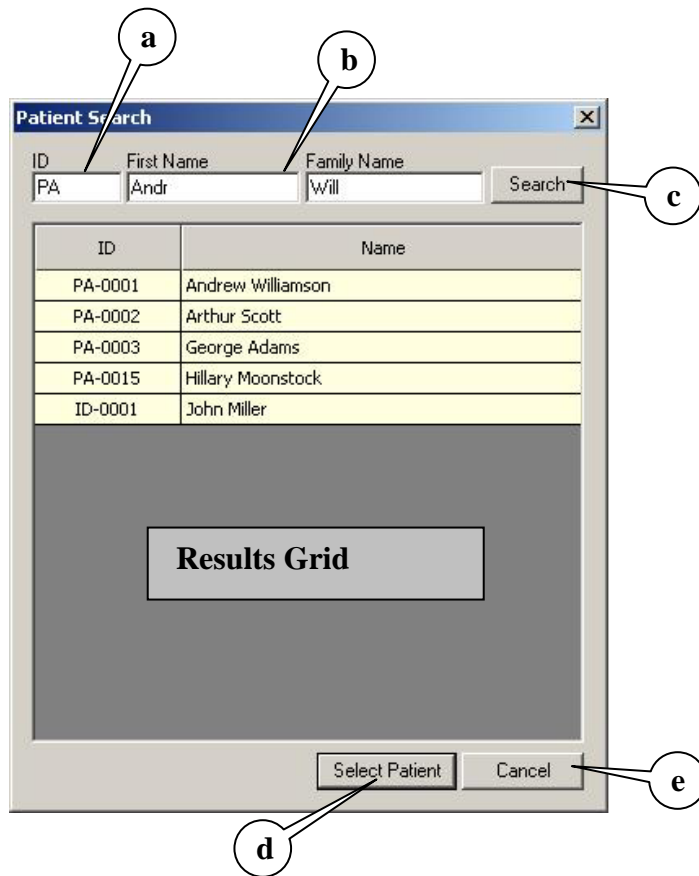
a

b

Patient Search

×

ID
PA

First Name
Andr

Family Name
Will

Search

c

| ID | Name |
|---|---|
| PA-0001 | Andrew Williamson |
| PA-0002 | Arthur Scott |
| PA-0003 | George Adams |
| PA-0015 | Hillary Moonstock |
| ID-0001 | John Miller |

Results Grid

Select Patient

Cancel

e

d